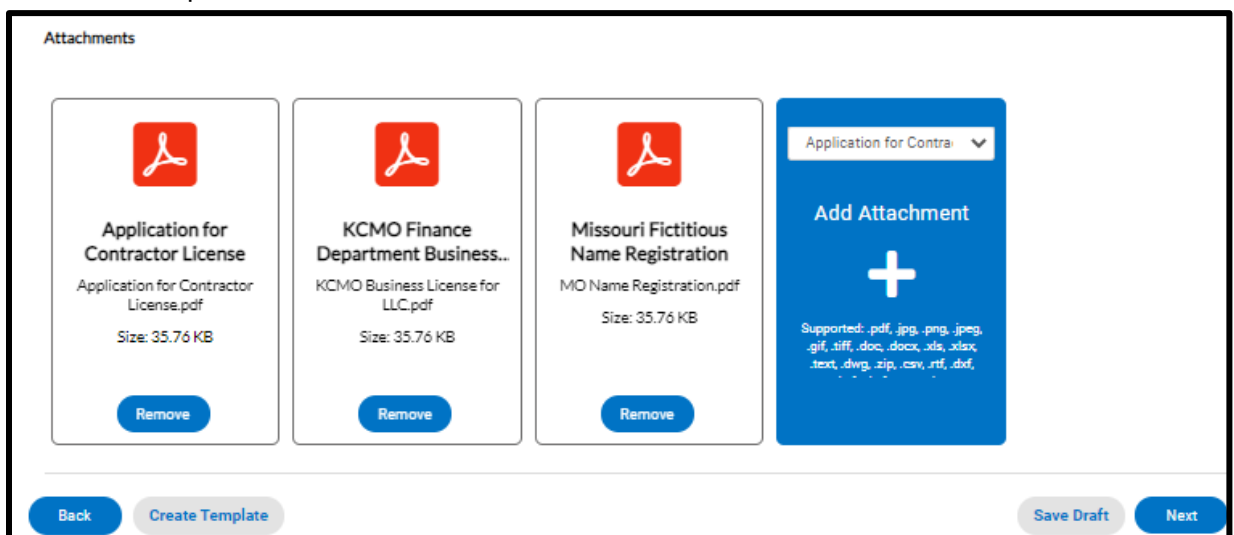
Attachments

Application for Contractor License
Application for Contractor License.pdf
Size: 35.76 KB
Remove

KCMO Finance Department Business...
KCMO Business License for LLC.pdf
Size: 35.76 KB
Remove

Missouri Fictitious Name Registration
MO Name Registration.pdf
Size: 35.76 KB
Remove

Application for Contra
Add Attachment
+
Supported: .pdf, .jpg, .png, .jpeg, .gif, .tiff, .doc, .docx, .xls, .xlsx, .text, .dwg, .zip, .csv, .rtf, .dxf, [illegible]

Back
Create Template
Save Draft
Next